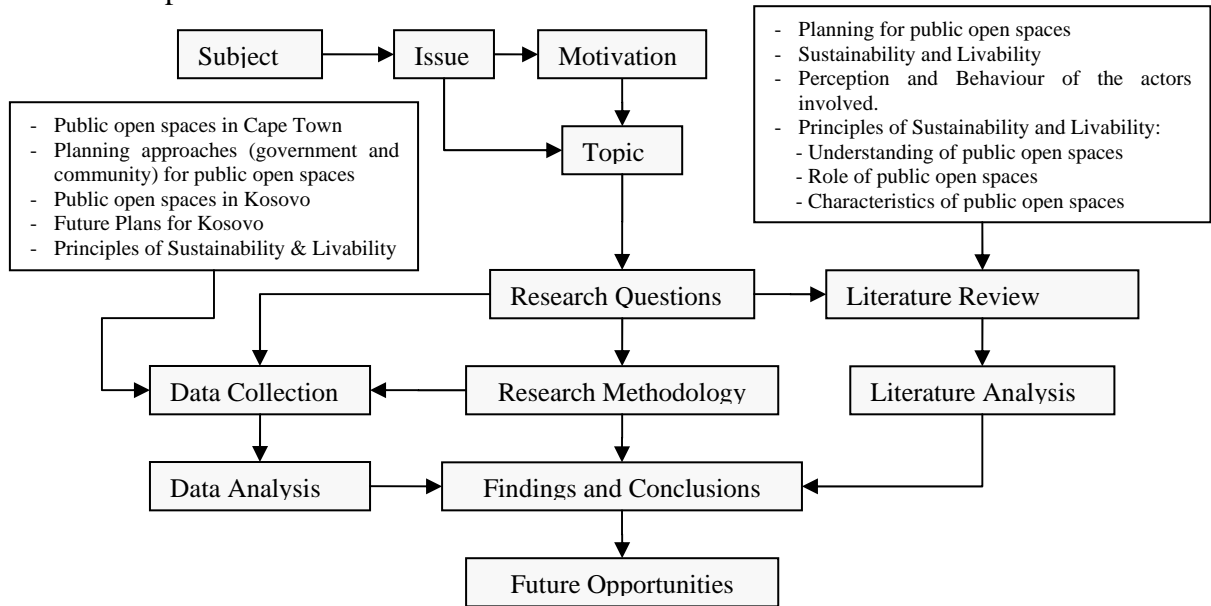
Subject

Issue

Motivation

- Planning for public open spaces
- Sustainability and Livability
- Perception and Behaviour of the actors involved.
- Principles of Sustainability and Livability:
  - Understanding of public open spaces
  - Role of public open spaces
  - Characteristics of public open spaces

- Public open spaces in Cape Town
- Planning approaches (government and community) for public open spaces
- Public open spaces in Kosovo
- Future Plans for Kosovo
- Principles of Sustainability & Livability

Topic

Research Questions

Literature Review

Data Collection

Research Methodology

Literature Analysis

Data Analysis

Findings and Conclusions

Future Opportunities